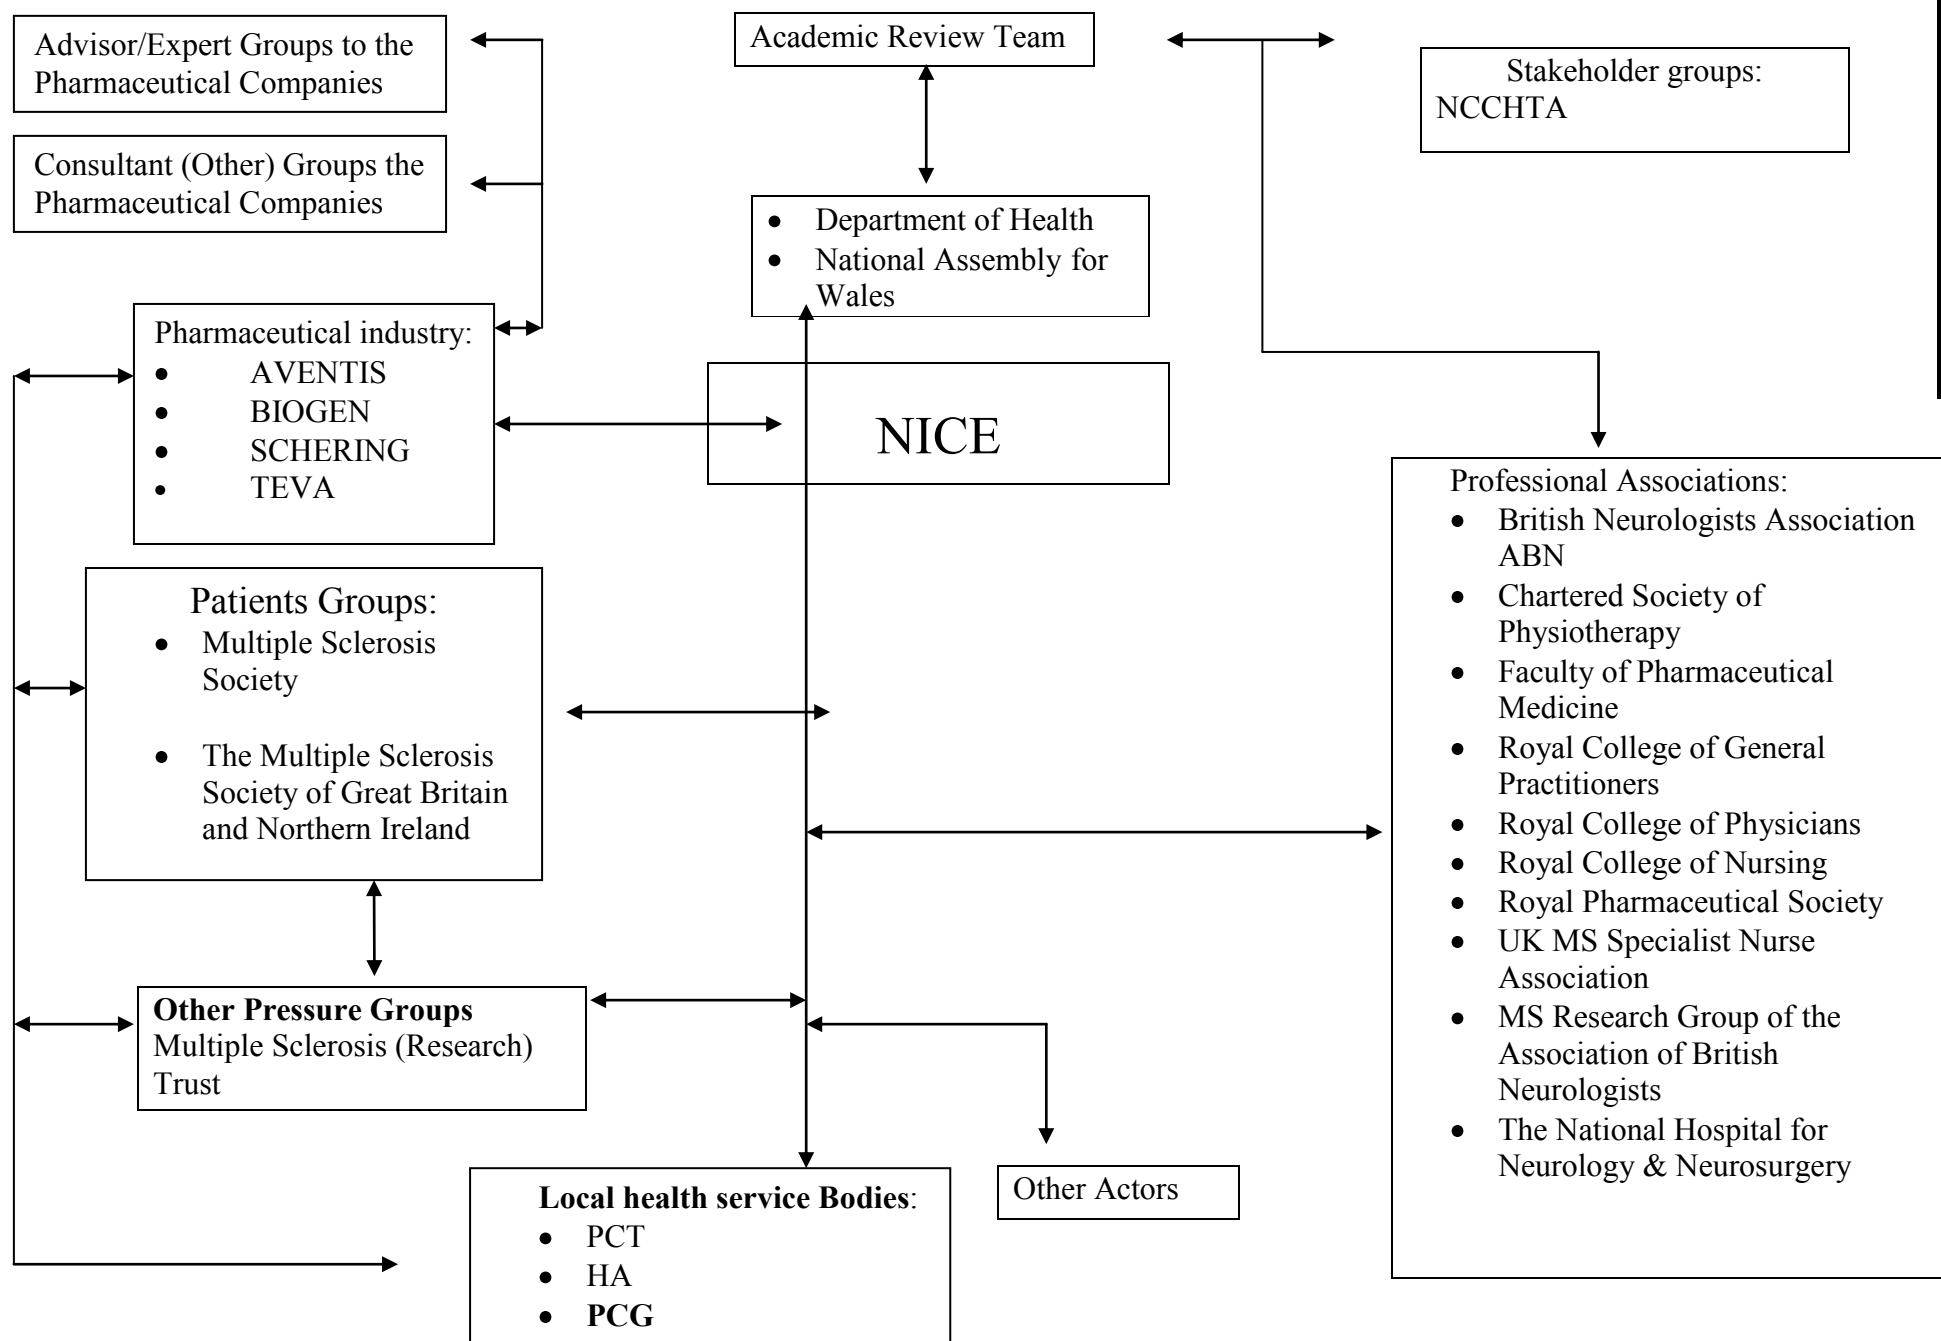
Advisor/Expert Groups to the Pharmaceutical Companies

Consultant (Other) Groups the Pharmaceutical Companies

Academic Review Team

Stakeholder groups:
NCCHTA

- Department of Health
- National Assembly for Wales

Pharmaceutical industry:
- AVENTIS
- BIOGEN
- SCHERING
- TEVA

NICE

Professional Associations:
- British Neurologists Association ABN
- Chartered Society of Physiotherapy
- Faculty of Pharmaceutical Medicine
- Royal College of General Practitioners
- Royal College of Physicians
- Royal College of Nursing
- Royal Pharmaceutical Society
- UK MS Specialist Nurse Association
- MS Research Group of the Association of British Neurologists
- The National Hospital for Neurology & Neurosurgery

Patients Groups:
- Multiple Sclerosis Society
- The Multiple Sclerosis Society of Great Britain and Northern Ireland

**Other Pressure Groups**
Multiple Sclerosis (Research) Trust

**Local health service Bodies**:
- PCT
- HA
- **PCG**

Other Actors